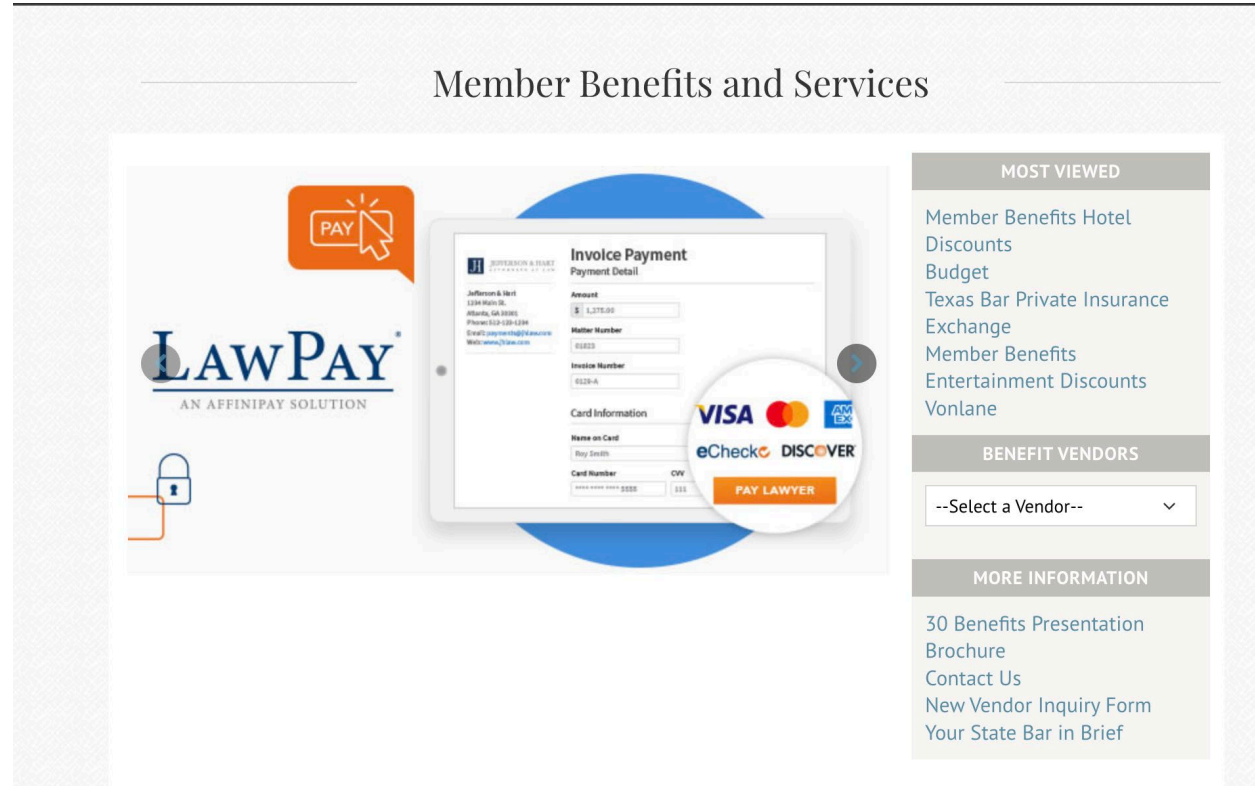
Member Benefits and Services

PAY

LAWPAY®
AN AFFINIPAY SOLUTION

JH JEFFERSON & HART

Jefferson & Hart
1234 Main St.
Atlanta, GA 30301
Phone: 512-123-1234
Email: payments@jhlaw.com
Web: www.jhlaw.com

Invoice Payment
Payment Detail

Amount
$ 1,275.00

Matter Number
01823

Invoice Number
0129-A

Card Information

Name on Card
Roy Smith

Card Number
**** **** **** 5555

CVV
111

VISA
AMEX
eCheck
DISCOVER
PAY LAWYER

MOST VIEWED

Member Benefits Hotel Discounts
Budget
Texas Bar Private Insurance Exchange
Member Benefits
Entertainment Discounts
Vonlane

BENEFIT VENDORS

--Select a Vendor--

MORE INFORMATION

30 Benefits Presentation
Brochure
Contact Us
New Vendor Inquiry Form
Your State Bar in Brief